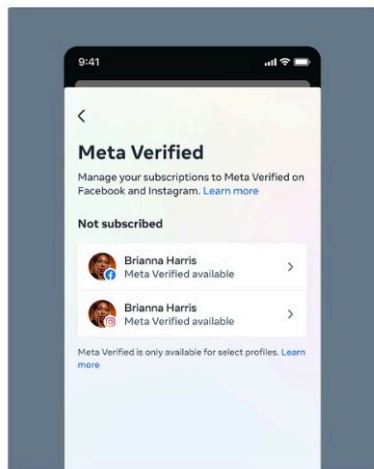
9:41

<

Meta Verified

Manage your subscriptions to Meta Verified on Facebook and Instagram. Learn more

Not subscribed

Brianna Harris
Meta Verified available >

Brianna Harris
Meta Verified available >

Meta Verified is only available for select profiles. Learn more